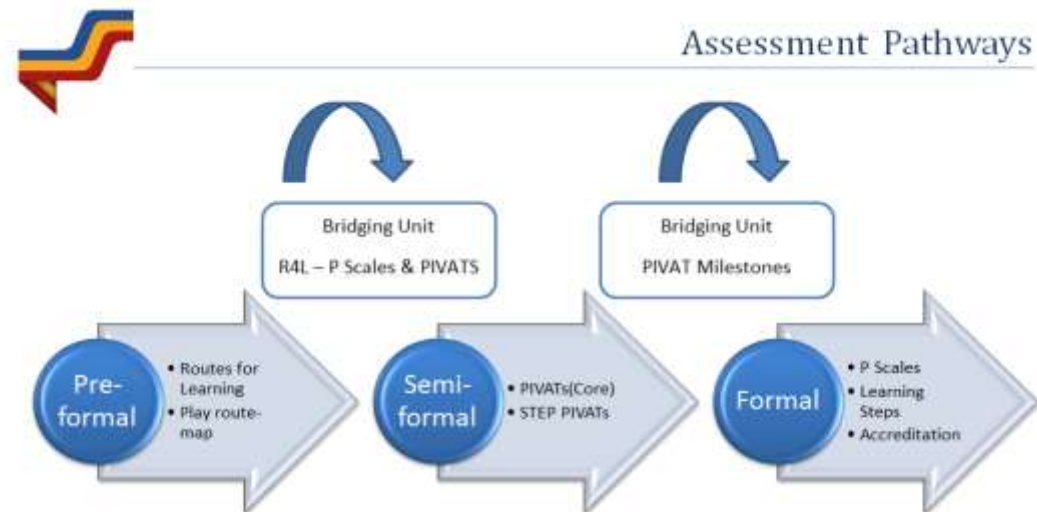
Assessment Pathways

Bridging Unit

R4L – P Scales & PIVATS

Bridging Unit

PIVAT Milestones

Pre-formal

• Routes for Learning
• Play route-map

Semi-formal

• PIVATs(Core)
• STEP PIVATs

Formal

• P Scales
• Learning Steps
• Accreditation